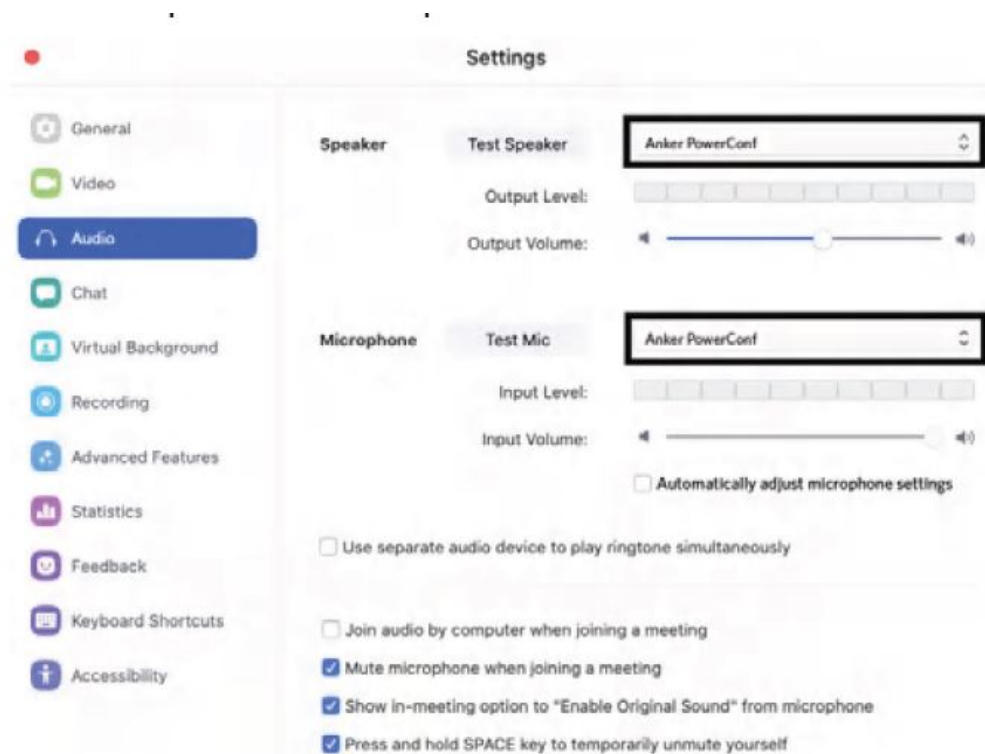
Settings

General
Video
Audio
Chat
Virtual Background
Recording
Advanced Features
Statistics
Feedback
Keyboard Shortcuts
Accessibility

Speaker Test Speaker Anker PowerConf
Output Level:
Output Volume:

Microphone Test Mic Anker PowerConf
Input Level:
Input Volume:
Automatically adjust microphone settings

Use separate audio device to play ringtone simultaneously

Join audio by computer when joining a meeting
Mute microphone when joining a meeting
Show in-meeting option to "Enable Original Sound" from microphone
Press and hold SPACE key to temporarily unmute yourself